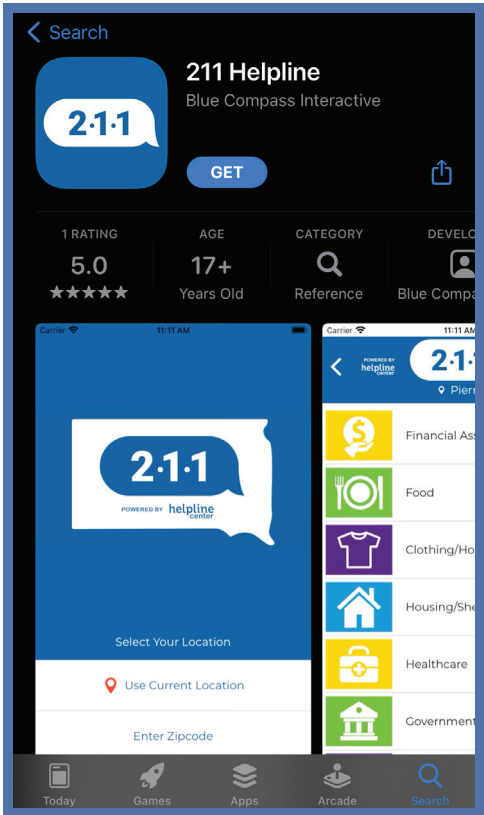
< Search

2·1·1

211 Helpline

Blue Compass Interactive

GET

1 RATING
5.0
★★★★★

AGE
17+
Years Old

CATEGORY
Reference

DEVELO
Blue Compa

Carrier 11:11 AM

2·1·1
POWERED BY helpline center

Select Your Location

Use Current Location

Enter Zipcode

Carrier 11:11 AM

POWERED BY helpline center

2·1

Pierr

Financial Ass

Food

Clothing/Ho

Housing/She

Healthcare

Government

Today Games Apps Arcade Search